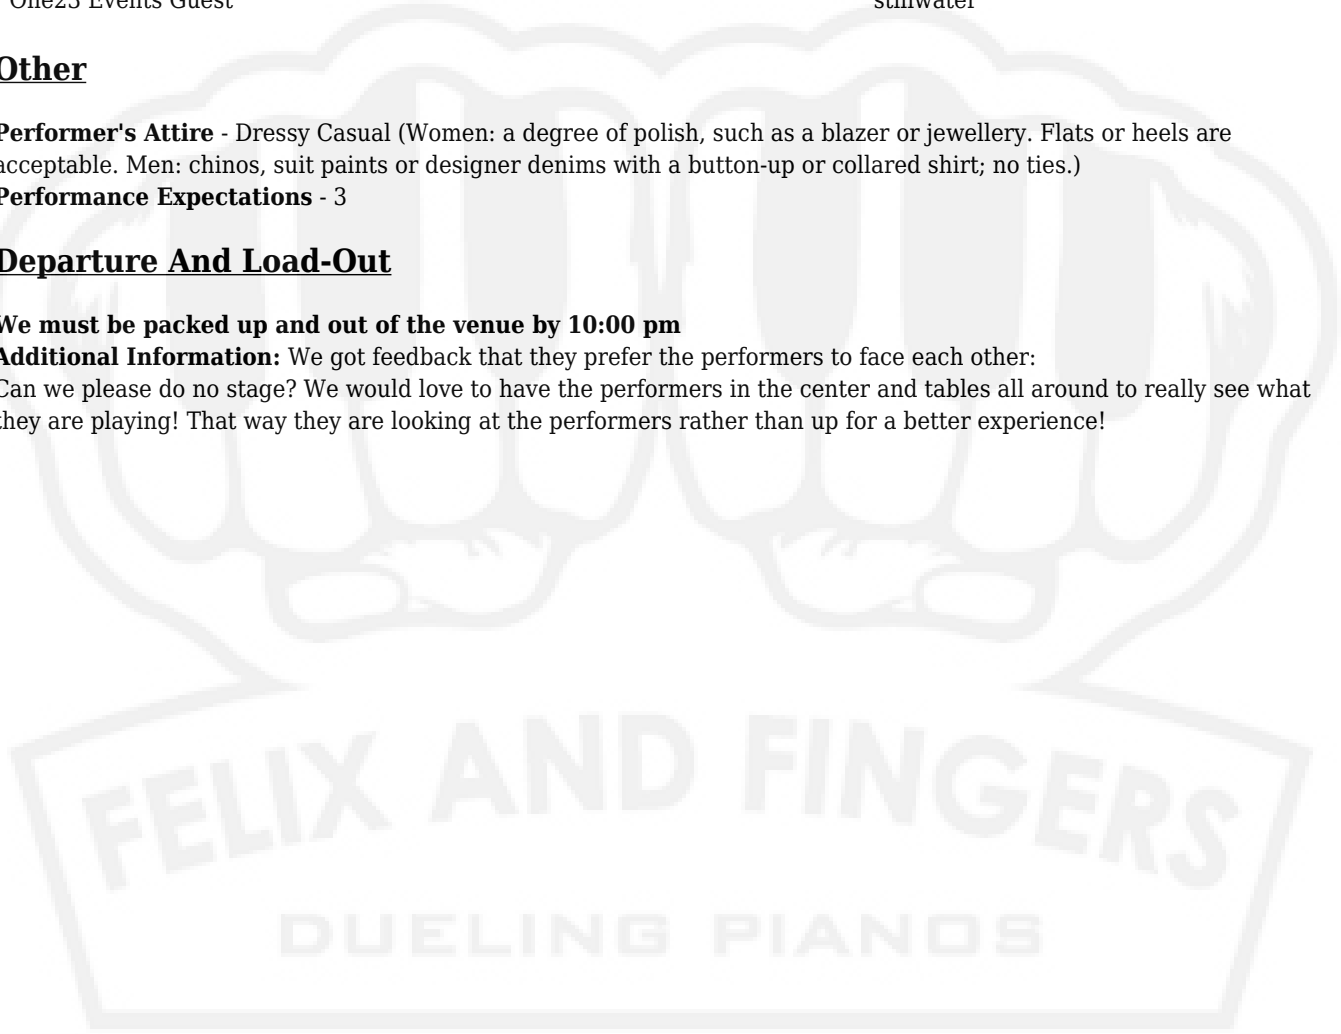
One23 Events Guest stillwater

Other

Performer's Attire - Dressy Casual (Women: a degree of polish, such as a blazer or jewellery. Flats or heels are acceptable. Men: chinos, suit paints or designer denims with a button-up or collared shirt; no ties.)
Performance Expectations - 3

Departure And Load-Out

We must be packed up and out of the venue by 10:00 pm
Additional Information: We got feedback that they prefer the performers to face each other:
Can we please do no stage? We would love to have the performers in the center and tables all around to really see what they are playing! That way they are looking at the performers rather than up for a better experience!

FELIX AND FINGERS
DUELING PIANOS